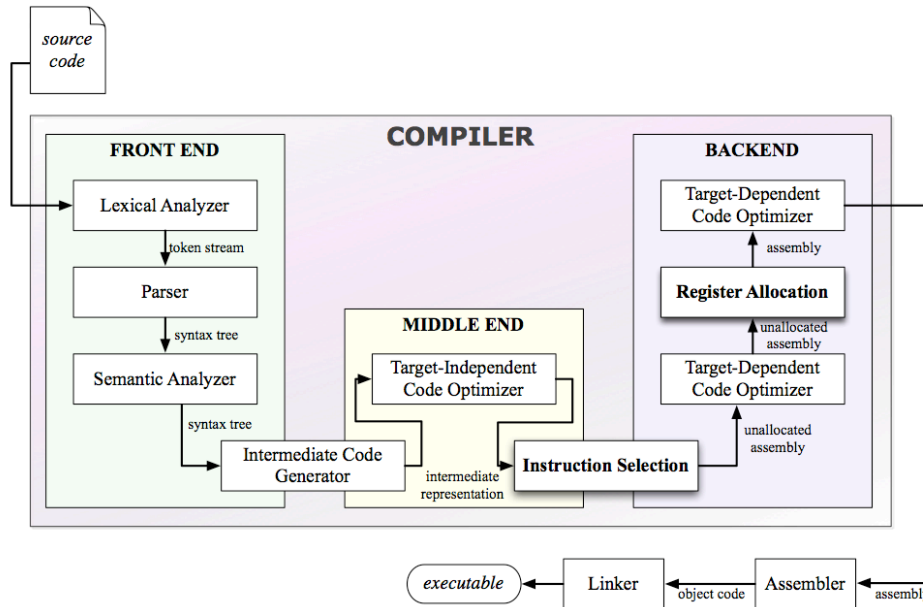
source code

COMPILER

FRONT END

Lexical Analyzer

token stream

Parser

syntax tree

Semantic Analyzer

syntax tree

Intermediate Code Generator

MIDDLE END

Target-Independent Code Optimizer

intermediate representation

Instruction Selection

BACKEND

Target-Dependent Code Optimizer

assembly

Register Allocation

unallocated assembly

Target-Dependent Code Optimizer

unallocated assembly

executable

Linker

object code

Assembler

assembl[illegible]